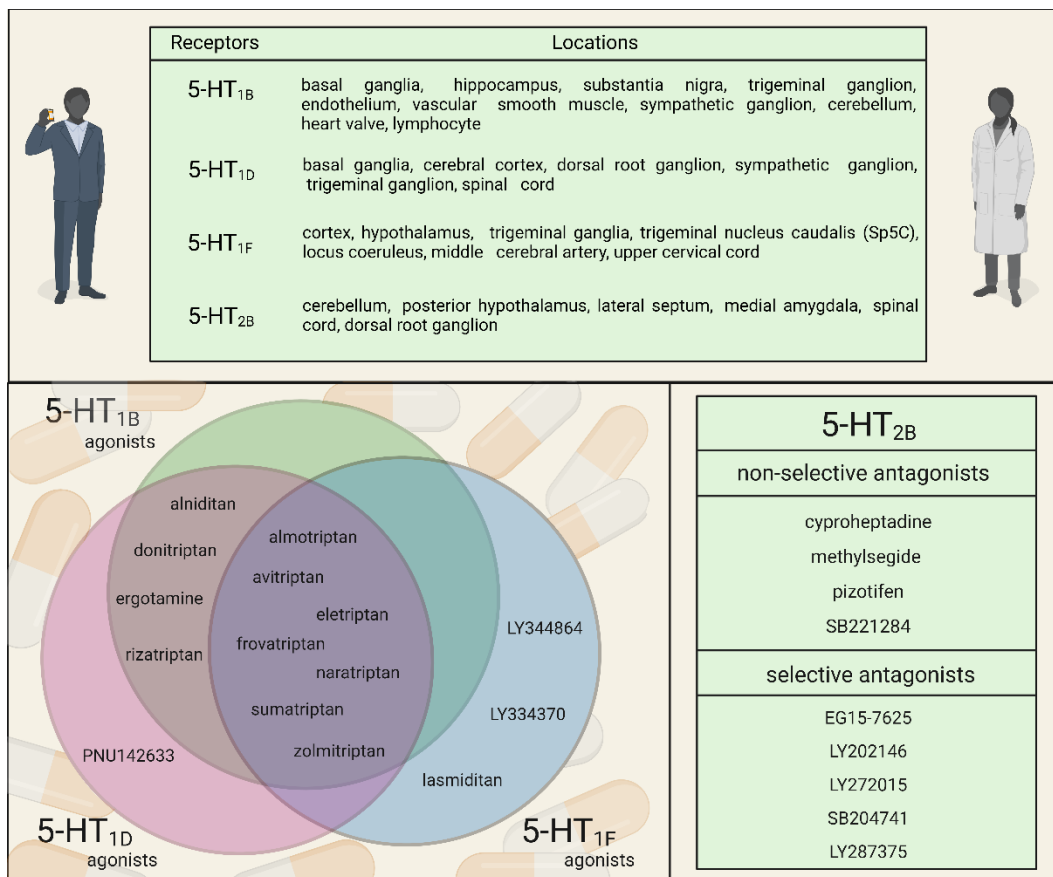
| Receptors | Locations |
|---|---|
| 5-HT$_{1B}$ | basal ganglia, hippocampus, substantia nigra, trigeminal ganglion, endothelium, vascular smooth muscle, sympathetic ganglion, cerebellum, heart valve, lymphocyte |
| 5-HT$_{1D}$ | basal ganglia, cerebral cortex, dorsal root ganglion, sympathetic ganglion, trigeminal ganglion, spinal cord |
| 5-HT$_{1F}$ | cortex, hypothalamus, trigeminal ganglia, trigeminal nucleus caudalis (Sp5C), locus coeruleus, middle cerebral artery, upper cervical cord |
| 5-HT$_{2B}$ | cerebellum, posterior hypothalamus, lateral septum, medial amygdala, spinal cord, dorsal root ganglion |

5-HT$_{1B}$ agonists

alniditan
donitriptan
ergotamine
rizatriptan
almotriptan
avitriptan
eletriptan
frovatriptan
naratriptan
sumatriptan
zolmitriptan
LY344864
LY334370
lasmiditan
PNU142633

5-HT$_{1D}$ agonists

5-HT$_{1F}$ agonists

| 5-HT$_{2B}$ |
|---|
| non-selective antagonists |
| cyproheptadine<br>methylsegide<br>pizotifen<br>SB221284 |
| selective antagonists |
| EG15-7625<br>LY202146<br>LY272015<br>SB204741<br>LY287375 |